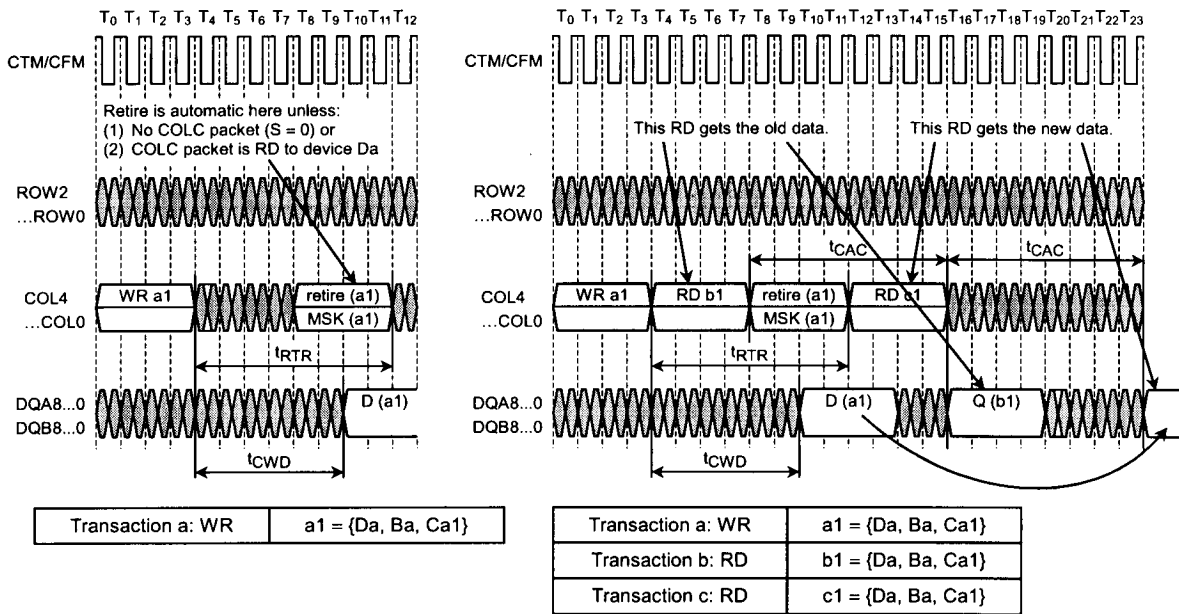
$T_0$ $T_1$ $T_2$ $T_3$ $T_4$ $T_5$ $T_6$ $T_7$ $T_8$ $T_9$ $T_{10}$ $T_{11}$ $T_{12}$

CTM/CFM

Retire is automatic here unless:
(1) No COLC packet (S = 0) or
(2) COLC packet is RD to device Da

ROW2
...ROW0

COL4
...COL0

WR a1

retire (a1)

MSK (a1)

$t_{RTR}$

DQA8...0
DQB8...0

D (a1)

$t_{CWD}$

| Transaction a: WR | a1 = {Da, Ba, Ca1} |
|---|---|

$T_0$ $T_1$ $T_2$ $T_3$ $T_4$ $T_5$ $T_6$ $T_7$ $T_8$ $T_9$ $T_{10}$ $T_{11}$ $T_{12}$ $T_{13}$ $T_{14}$ $T_{15}$ $T_{16}$ $T_{17}$ $T_{18}$ $T_{19}$ $T_{20}$ $T_{21}$ $T_{22}$ $T_{23}$

CTM/CFM

This RD gets the old data.

This RD gets the new data.

ROW2
...ROW0

$t_{CAC}$

$t_{CAC}$

COL4
...COL0

WR a1

RD b1

retire (a1)

RD c1

MSK (a1)

$t_{RTR}$

DQA8...0
DQB8...0

D (a1)

Q (b1)

$t_{CWD}$

| Transaction a: WR | a1 = {Da, Ba, Ca1} |
|---|---|
| Transaction b: RD | b1 = {Da, Ba, Ca1} |
| Transaction c: RD | c1 = {Da, Ba, Ca1} |